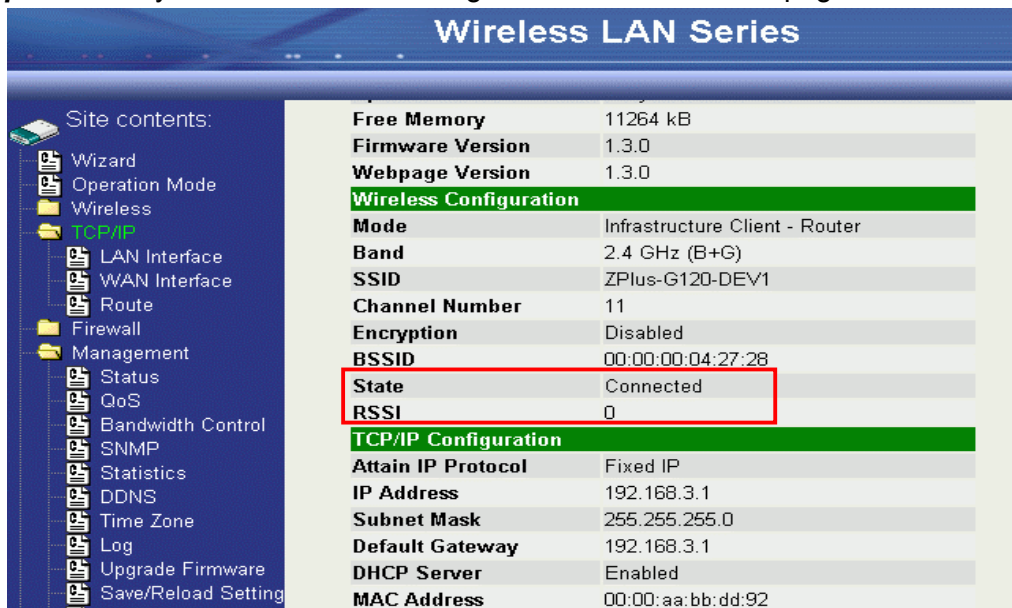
Wireless LAN Series

Site contents:
Wizard
Operation Mode
Wireless
TCP/IP
LAN Interface
WAN Interface
Route
Firewall
Management
Status
QoS
Bandwidth Control
SNMP
Statistics
DDNS
Time Zone
Log
Upgrade Firmware
Save/Reload Setting

| | |
|---|---|
| Free Memory | 11264 kB |
| Firmware Version | 1.3.0 |
| Webpage Version | 1.3.0 |
| **Wireless Configuration** | |
| Mode | Infrastructure Client - Router |
| Band | 2.4 GHz (B+G) |
| SSID | ZPlus-G120-DEV1 |
| Channel Number | 11 |
| Encryption | Disabled |
| BSSID | 00:00:00:04:27:28 |
| State | Connected |
| RSSI | 0 |
| **TCP/IP Configuration** | |
| Attain IP Protocol | Fixed IP |
| IP Address | 192.168.3.1 |
| Subnet Mask | 255.255.255.0 |
| Default Gateway | 192.168.3.1 |
| DHCP Server | Enabled |
| MAC Address | 00:00:aa:bb:dd:92 |